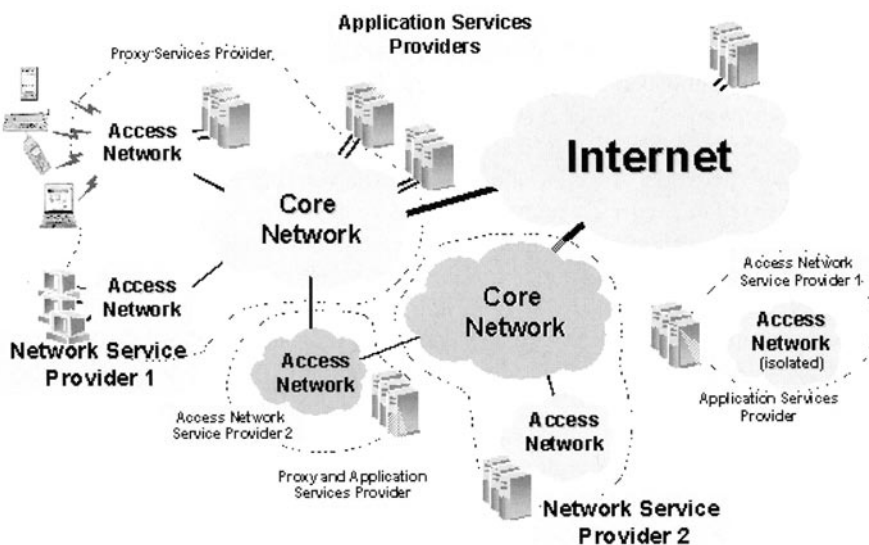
Application Services Providers

Proxy Services Provider

Access Network

Internet

Core Network

Access Network

Network Service Provider 1

Core Network

Access Network Service Provider 1

Access Network (isolated)

Access Network

Access Network Service Provider 2

Application Services Provider

Access Network

Proxy and Application Services Provider

Network Service Provider 2